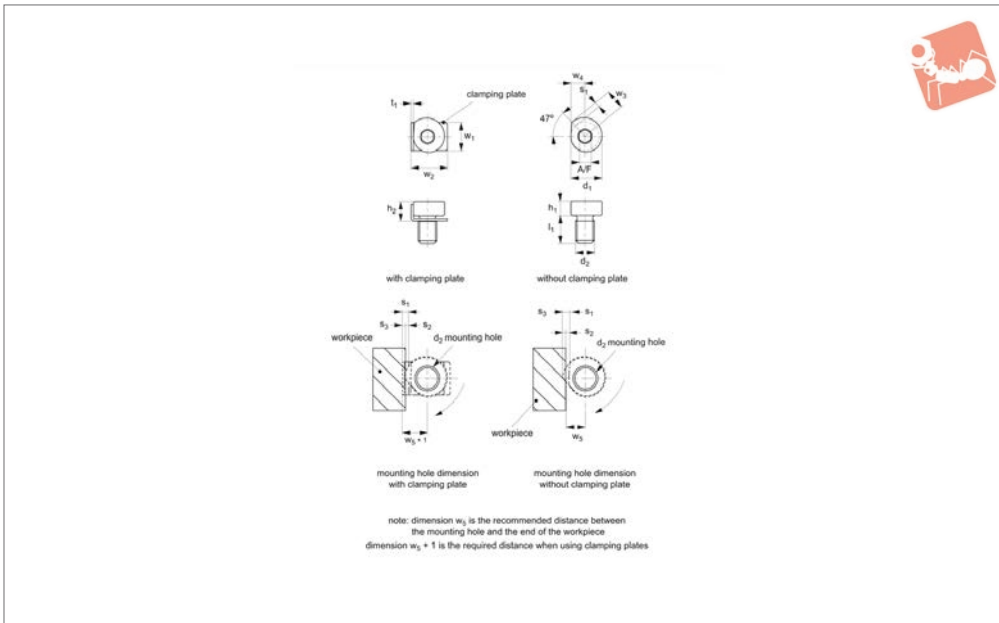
$t_1$

clamping plate

$w_1$

$w_2$

$h_2$

with clamping plate

$w_4$

$s_1$

$w_3$

47°

A/F

$d_1$

$h_1$

$l_1$

$d_2$

without clamping plate

$s_1$

$s_3$

$s_2$

workpiece

$d_2$ mounting hole

$w_5 + 1$

mounting hole dimension with clamping plate

$s_3$

$s_1$

$s_2$

$d_2$ mounting hole

workpiece

$w_5$

mounting hole dimension without clamping plate

note: dimension $w_5$ is the recommended distance between the mounting hole and the end of the workpiece
dimension $w_5 + 1$ is the required distance when using clamping plates